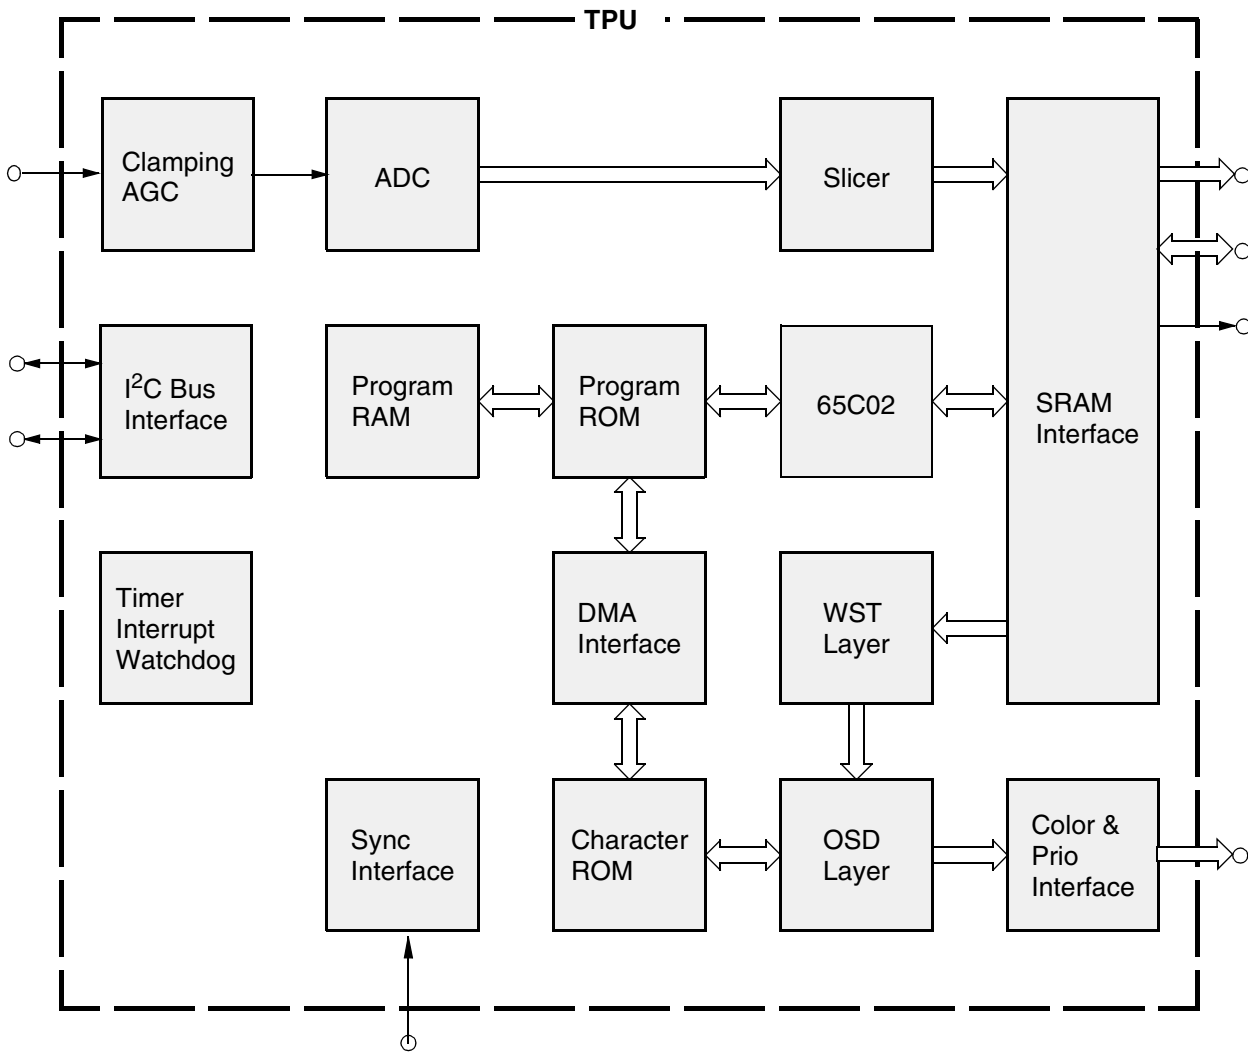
TPU

Clamping AGC

ADC

Slicer

SRAM Interface

$I^2C$ Bus Interface

Program RAM

Program ROM

65C02

Timer Interrupt Watchdog

DMA Interface

WST Layer

Sync Interface

Character ROM

OSD Layer

Color & Prio Interface